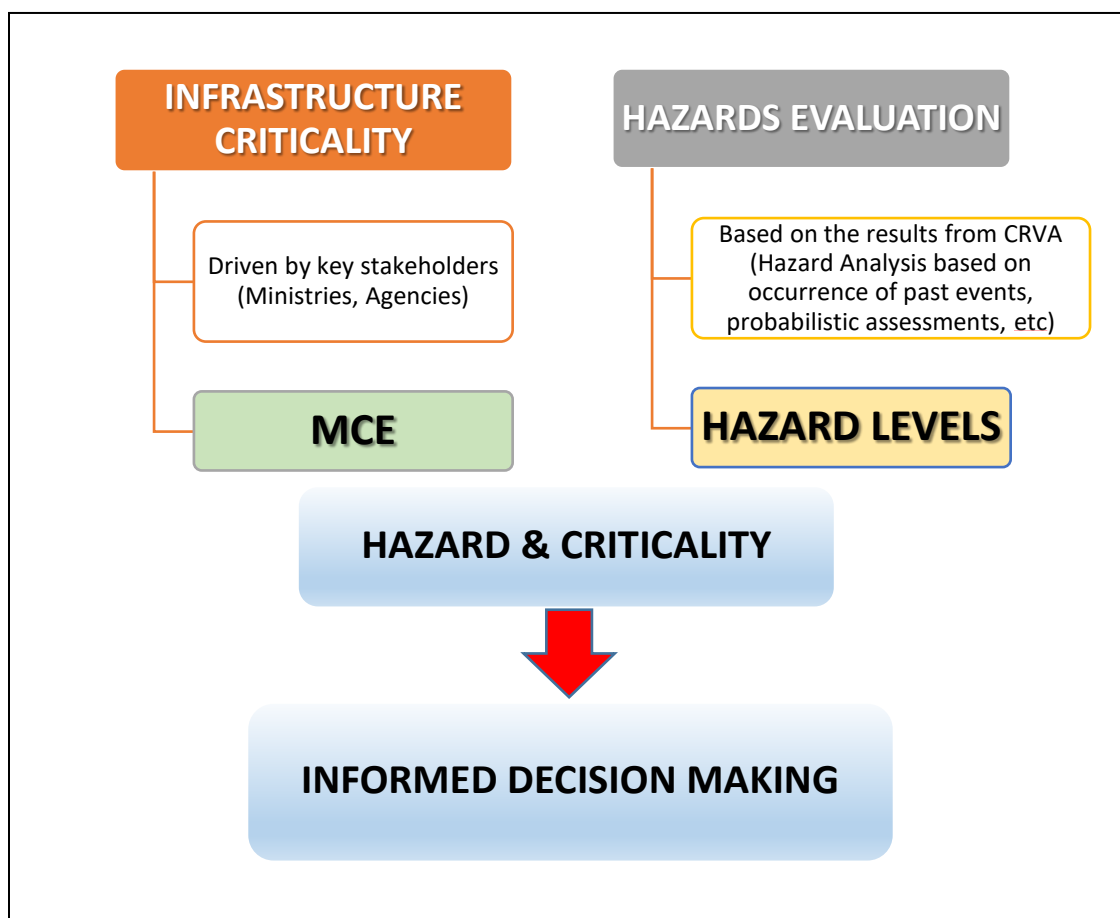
INFRASTRUCTURE CRITICALITY

Driven by key stakeholders (Ministries, Agencies)

MCE

HAZARDS EVALUATION

Based on the results from CRVA (Hazard Analysis based on occurrence of past events, probabilistic assessments, etc)

HAZARD LEVELS

HAZARD & CRITICALITY

INFORMED DECISION MAKING